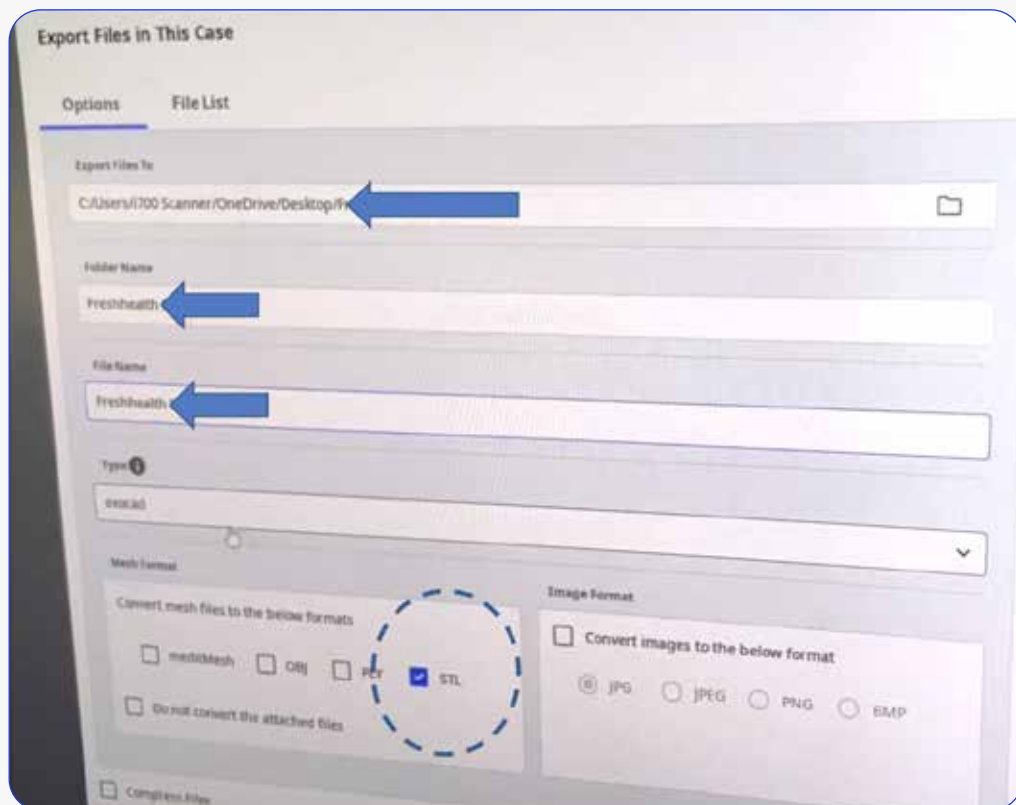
Export Files in This Case

Options

File List

Export Files To

C:/Users/i700 Scanner/OneDrive/Desktop/F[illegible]

Folder Name

Freshhealth

File Name

Freshhealth

Type

exocad

Mesh Format

Convert mesh files to the below formats

medit​Mesh

OBJ

P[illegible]

STL

Do not convert the attached files

Image Format

Convert images to the below format

JPG

JPEG

PNG

BMP

Compress Files